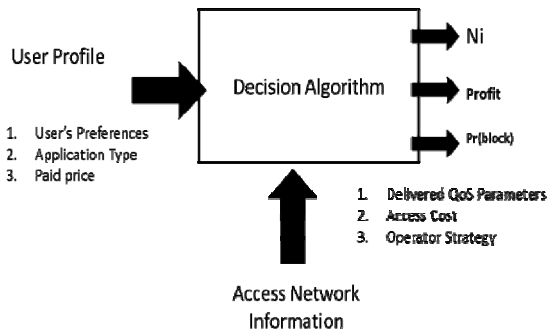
User Profile

1. User's Preferences
2. Application Type
3. Paid price

Decision Algorithm

Ni

Profit

Pr(block)

1. Delivered QoS Parameters
2. Access Cost
3. Operator Strategy

Access Network Information